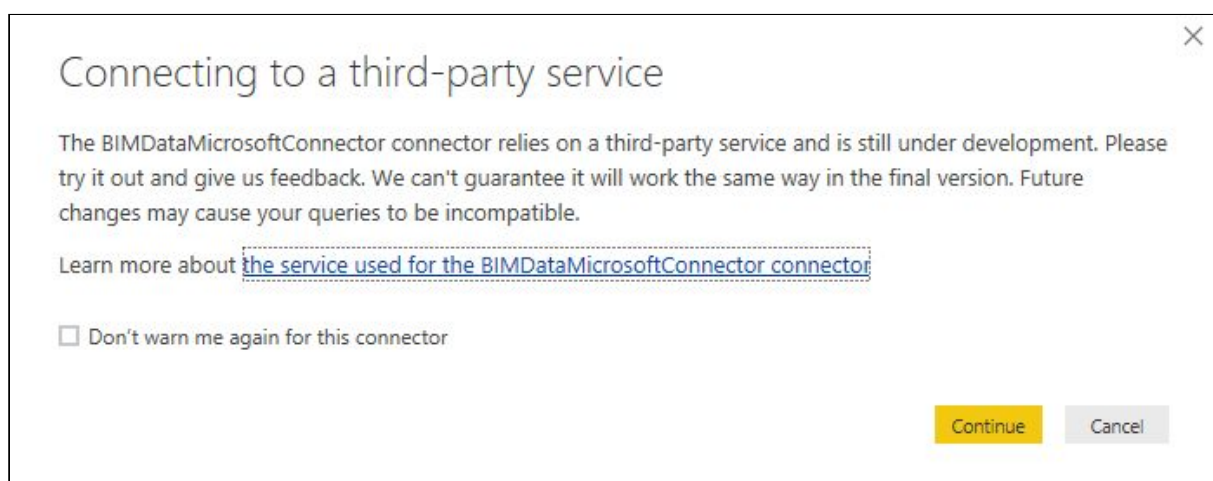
Connecting to a third-party service

The BIMDataMicrosoftConnector connector relies on a third-party service and is still under development. Please try it out and give us feedback. We can't guarantee it will work the same way in the final version. Future changes may cause your queries to be incompatible.

Learn more about the service used for the BIMDataMicrosoftConnector connector

Don't warn me again for this connector

Continue

Cancel